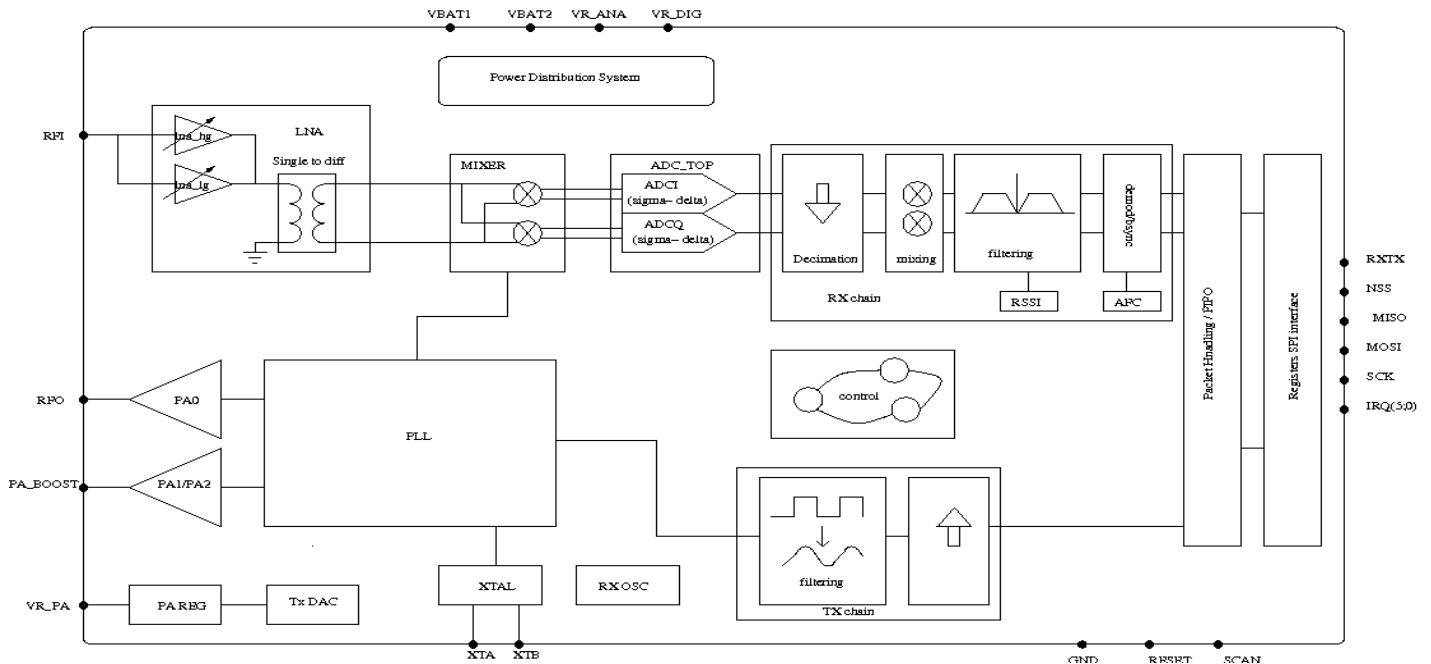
VBAT1
VBAT2
VR_ANA
VR_DIG

Power Distribution System

RFI

lna_hg
lna_lg
LNA
Single to diff

MIXER

ADC_TOP
ADCI
(sigma- delta)
ADCQ
(sigma- delta)

Decimation
mixing
filtering
demod/bs/sync
RSSI
AFC
RX chain

Packet Handling / FIFO
Registers SPI interface

RXTX
NSS
MISO
MOSI
SCK
IRQ(5:0)

control

RFO
PA0
PA_BOOST
PA1/PA2
PLL

filtering
TX chain

VR_PA
PA REG
Tx DAC
XTAL
RX OSC

XTA
XTB

GND
RESET
SCAN